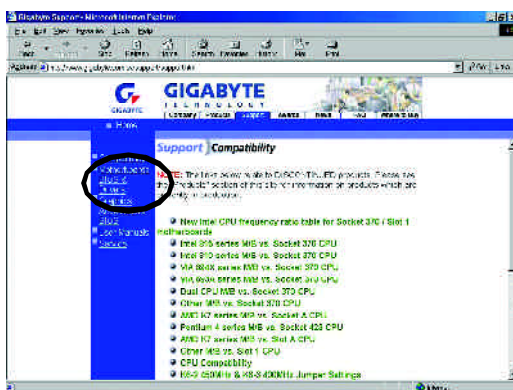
Gigabyte Support - Microsoft Internet Explorer

File Edit View Favorites Tools Help

Back Forward Stop Refresh Home Search Favorites History Mail Print

Address http://www.gigabyte.com.tw/support/support.htm

Go Links

GIGABYTE
TECHNOLOGY

Company Products Support Awards Links News Where to Buy

Home

Support Compatibility

NOTE: The links below relate to DISCONTINUED products. Please use the "Products" section of this site for information on products which are currently in production.

Motherboards
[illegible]
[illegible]
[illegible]
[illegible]
User Manuals
Drivers

New Intel CPU frequency ratio table for Socket 370 / Slot 1 motherboards
Intel 815 series M/B vs. Socket 370 CPU
Intel 810 series M/B vs. Socket 370 CPU
VIA 694X series M/B vs. Socket 370 CPU
VIA 693A series M/B vs. Socket 370 CPU
Dual CPU M/B vs. Socket 370 CPU
Other M/B vs. Socket 370 CPU
AMD K7 series M/B vs. Socket A CPU
Pentium 4 series M/B vs. Socket 423 CPU
AMD K7 series M/B vs. Slot A CPU
Other M/B vs. Slot 1 CPU
CPU Compatibility
K6-2 450MHz & K6-3 400MHz Jumper Settings

Internet